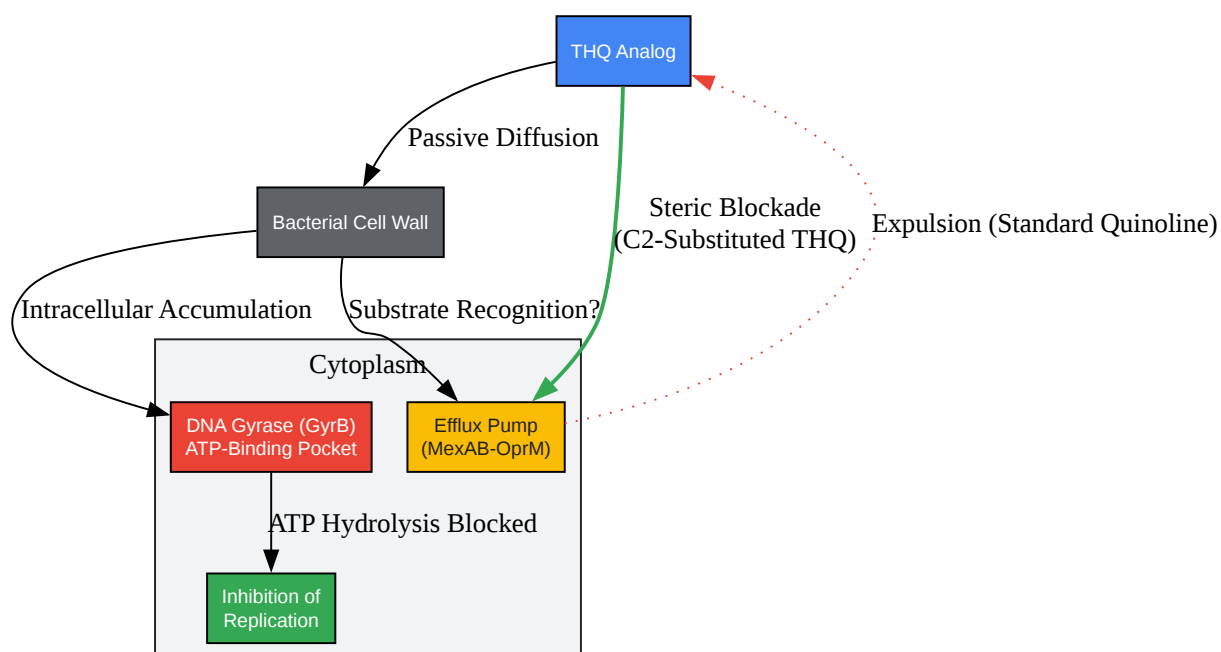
THQ Analog

Passive Diffusion

Steric Blockade
(C2-Substituted THQ)

Expulsion (Standard Quinoline)

Bacterial Cell Wall

Intracellular Accumulation

Substrate Recognition?

Cytoplasm

DNA Gyrase (GyrB)
ATP-Binding Pocket

Efflux Pump
(MexAB-OprM)

ATP Hydrolysis Blocked

Inhibition of
Replication